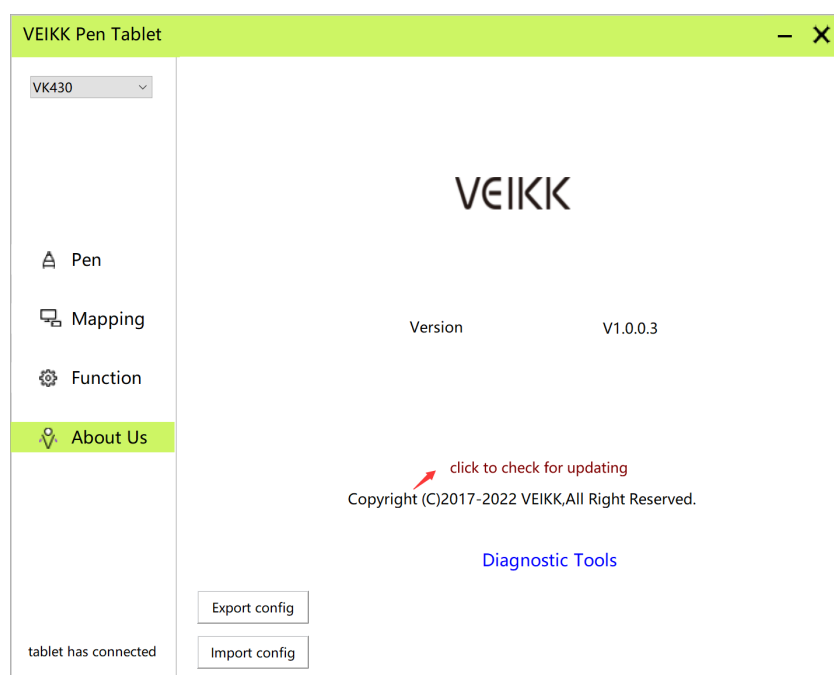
VEIKK Pen Tablet

VK430

Pen

Mapping

Function

About Us

tablet has connected

VEIKK

Version V1.0.0.3

click to check for updating

Copyright (C)2017-2022 VEIKK,All Right Reserved.

Diagnostic Tools

Export config

Import config